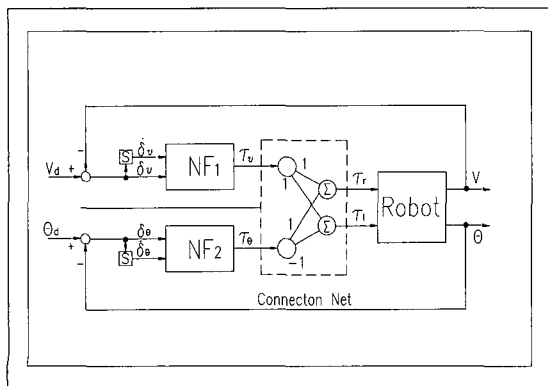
-
$V_d$ +
S
$\dot{\delta}_v$
$\delta_v$
$NF_1$
$\tau_v$
1
1
$\Sigma$
$\tau_r$
Robot
V
$\theta_d$
+
-
$\delta_\theta$
S
$\dot{\delta}_\theta$
$NF_2$
$\tau_\theta$
1
-1
$\Sigma$
$\tau_l$
$\theta$
Connecton Net